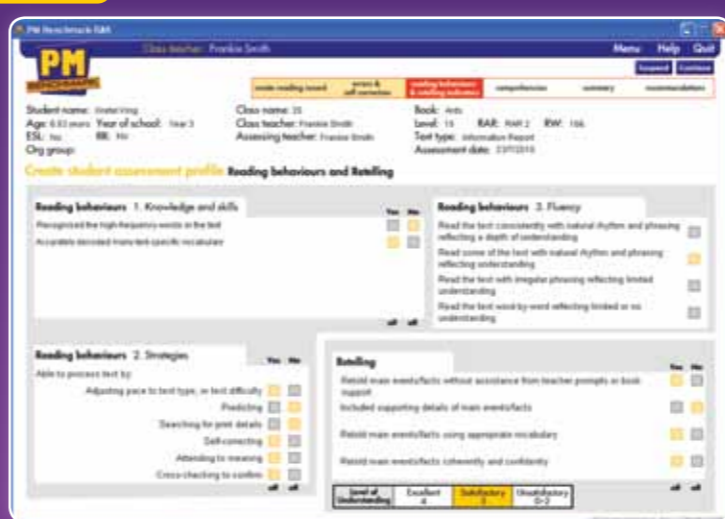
PM Benchmark R&A

Class teacher: Frankie Smith

Menu Help Quit

Suspend Continue

PM

create reading record | errors & self-correction | reading behaviours & retelling indicators | comprehension | summary | recommendations

Student name: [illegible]
Age: 6.83 years Year of school: Year 3
ESL: No IBL: No
Org group:

Class name: 3S
Class teacher: Frankie Smith
Assessing teacher: Frankie Smith

Book: Ants
Level: 15 RAR: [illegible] RW: 166
Text type: Information Report
Assessment date: 23/7/2010

Create student assessment profile Reading behaviours and Retelling

Reading behaviours 1. Knowledge and skills
Yes No
Recognised the high-frequency words in the text
Accurately decoded many text-specific vocabulary

Reading behaviours 3. Fluency
Read the text consistently with natural rhythm and phrasing reflecting a depth of understanding
Read some of the text with natural rhythm and phrasing reflecting understanding
Read the text with irregular phrasing reflecting limited understanding
Read the text word-by-word reflecting limited or no understanding

Reading behaviours 2. Strategies
Yes No
Able to process text by:
Adjusting pace to text type, or text difficulty
Predicting
Searching for print details
Self-correcting
Attending to meaning
Cross-checking to confirm

Retelling
Yes No
Retold main events/facts without assistance from teacher prompts or book support
Included supporting details of main events/facts
Retold main events/facts using appropriate vocabulary
Retold main events/facts coherently and confidently

| Level of Understanding | Excellent 4 | Satisfactory 3 | Unsatisfactory 0-2 |